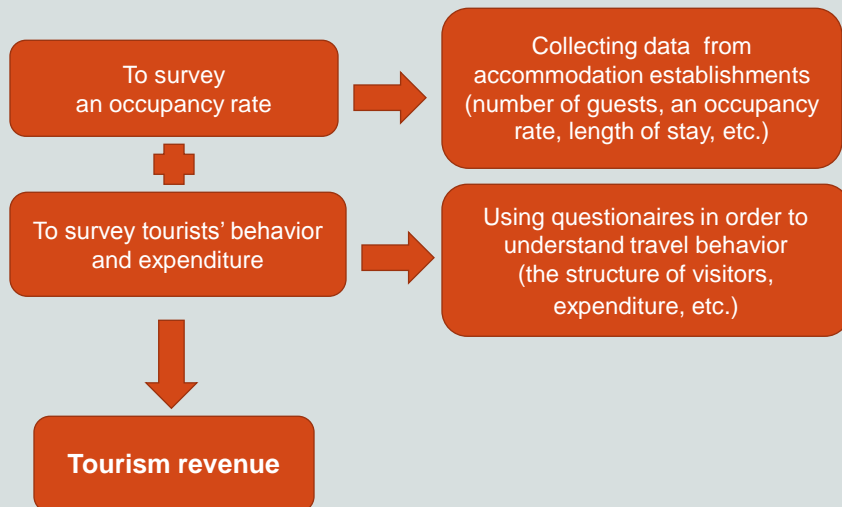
To survey an occupancy rate

Collecting data from accommodation establishments (number of guests, an occupancy rate, length of stay, etc.)

To survey tourists' behavior and expenditure

Using questionaires in order to understand travel behavior (the structure of visitors, expenditure, etc.)

Tourism revenue